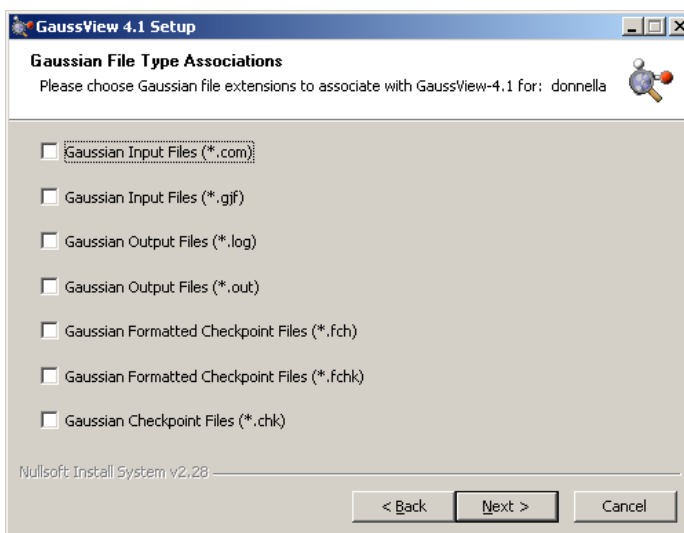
GaussView 4.1 Setup

Gaussian File Type Associations

Please choose Gaussian file extensions to associate with GaussView-4.1 for: donnella

Gaussian Input Files (*.com)

Gaussian Input Files (*.gjf)

Gaussian Output Files (*.log)

Gaussian Output Files (*.out)

Gaussian Formatted Checkpoint Files (*.fch)

Gaussian Formatted Checkpoint Files (*.fchk)

Gaussian Checkpoint Files (*.chk)

Nullsoft Install System v2.28

< Back

Next >

Cancel